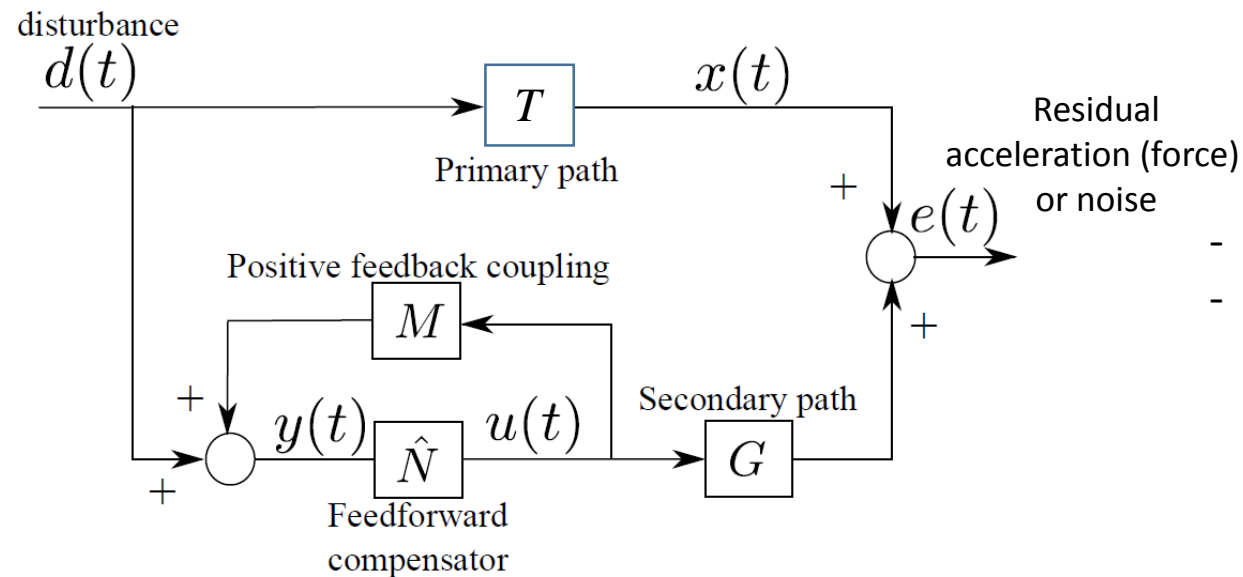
disturbance
$d(t)$

$T$
Primary path

$x(t)$

Residual acceleration (force) or noise

+
$e(t)$

-
-

Positive feedback coupling
$M$

+

+

+
$y(t)$
$\hat{N}$
$u(t)$
Feedforward compensator

Secondary path
$G$